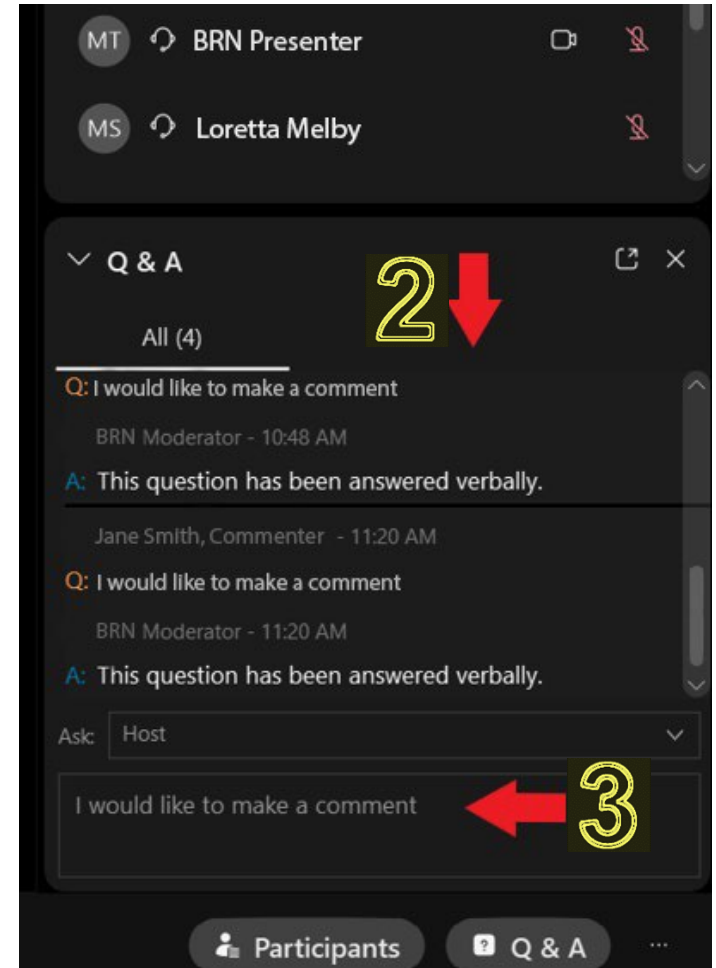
MT BRN Presenter

MS Loretta Melby

Q & A

2

All (4)

Q: I would like to make a comment

BRN Moderator - 10:48 AM

A: This question has been answered verbally.

Jane Smith, Commenter - 11:20 AM

Q: I would like to make a comment

BRN Moderator - 11:20 AM

A: This question has been answered verbally.

Ask: Host

I would like to make a comment

3

Participants

Q & A

...